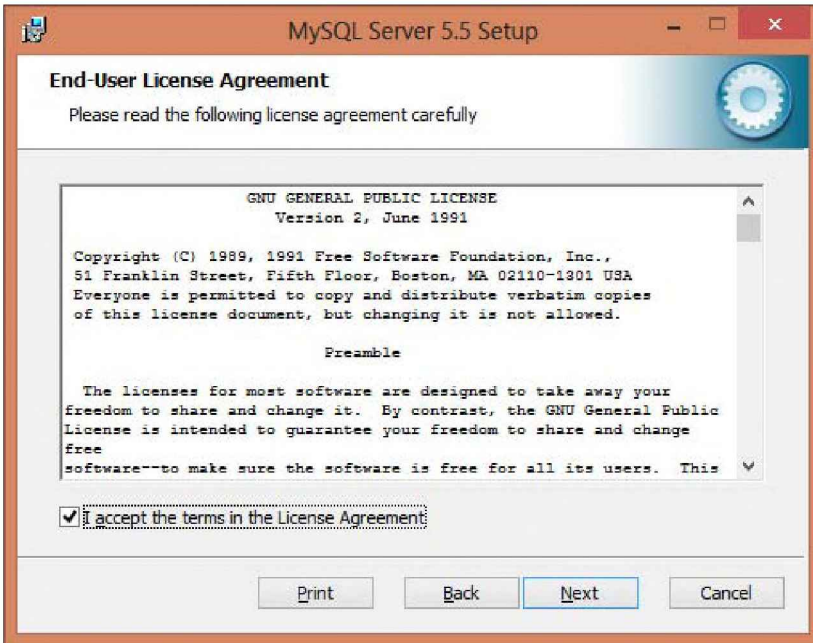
MySQL Server 5.5 Setup

End-User License Agreement

Please read the following license agreement carefully

GNU GENERAL PUBLIC LICENSE
Version 2, June 1991

Copyright (C) 1989, 1991 Free Software Foundation, Inc.,
51 Franklin Street, Fifth Floor, Boston, MA 02110-1301 USA
Everyone is permitted to copy and distribute verbatim copies
of this license document, but changing it is not allowed.

Preamble

The licenses for most software are designed to take away your freedom to share and change it. By contrast, the GNU General Public License is intended to guarantee your freedom to share and change
free
software--to make sure the software is free for all its users. This

I accept the terms in the License Agreement

Print Back Next Cancel